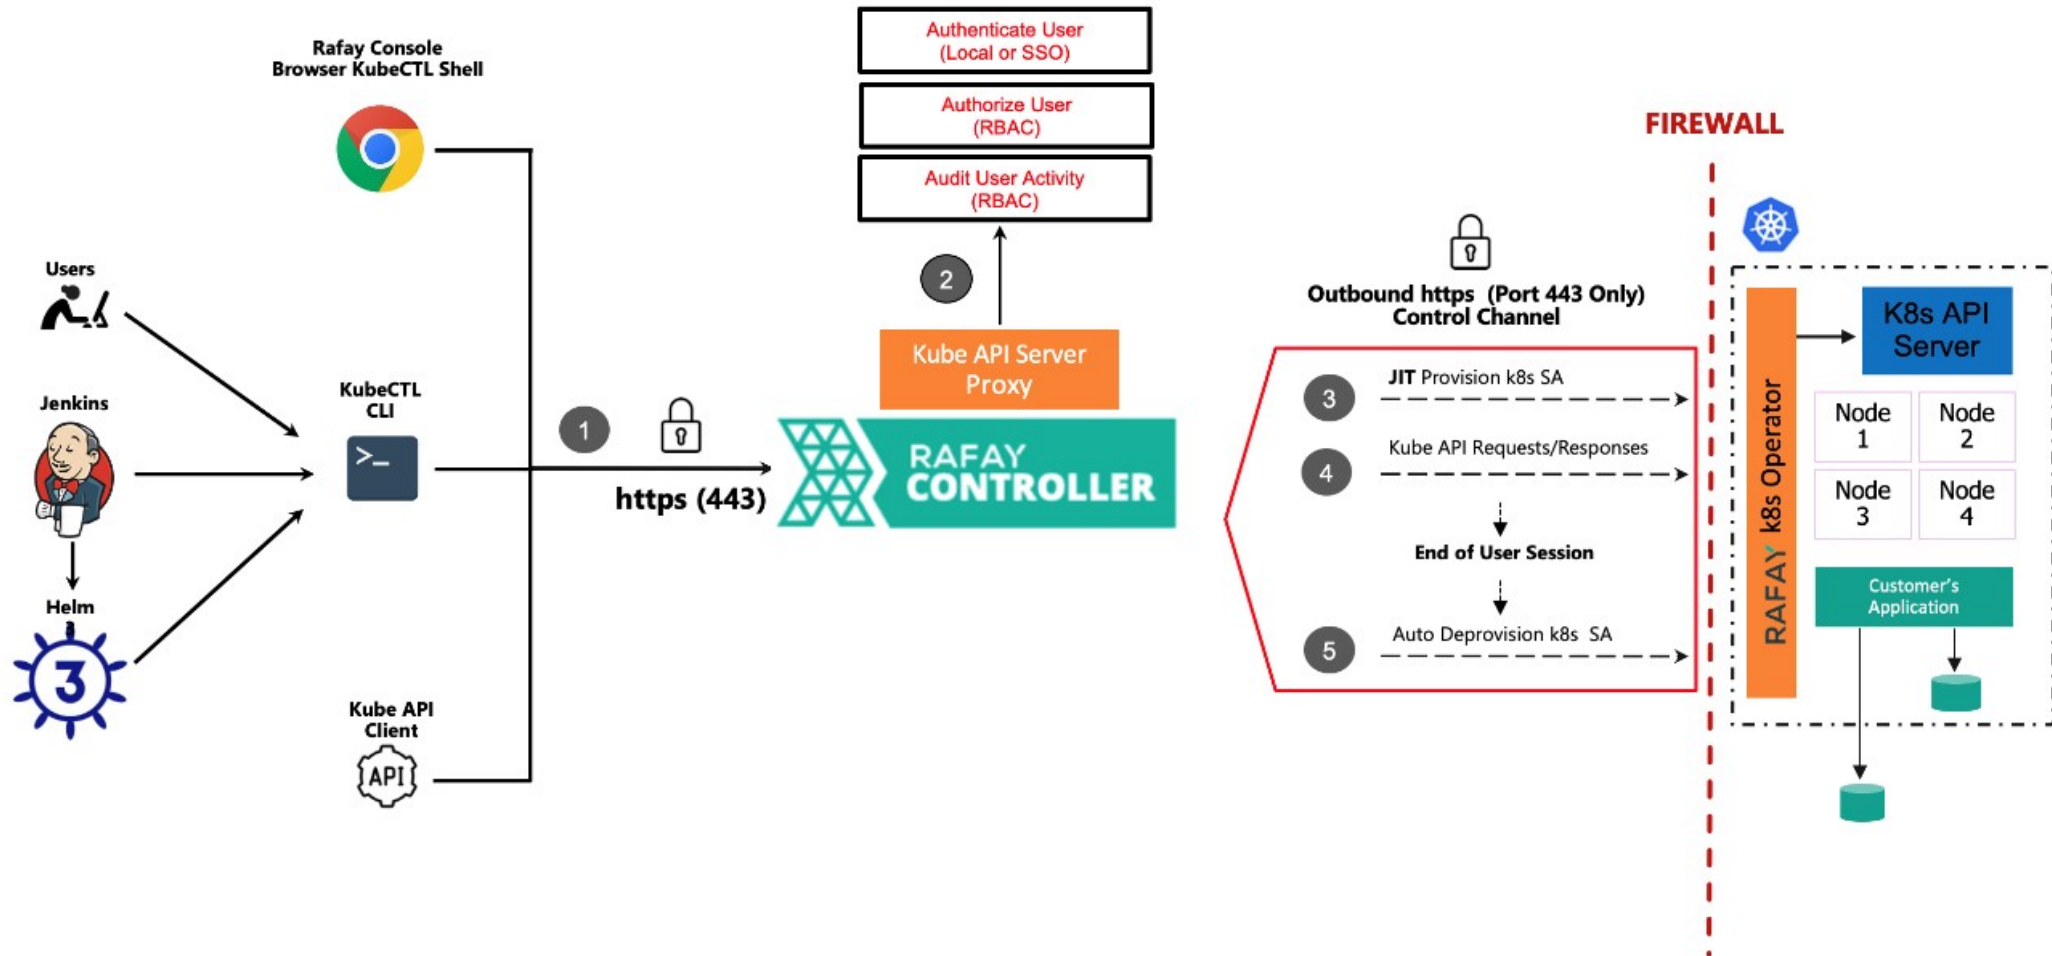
Rafay Console
Browser KubeCTL Shell

Authenticate User
(Local or SSO)

Authorize User
(RBAC)

Audit User Activity
(RBAC)

FIREWALL

Users

Jenkins

Helm

3

KubeCTL
CLI

>_

Kube API
Client

API

1

https (443)

2

Kube API Server
Proxy

RAFAY
CONTROLLER

Outbound https (Port 443 Only)
Control Channel

3 JIT Provision k8s SA

4 Kube API Requests/Responses

End of User Session

5 Auto Deprovision k8s SA

RAFAY k8s Operator

K8s API
Server

Node
1

Node
2

Node
3

Node
4

Customer's
Application